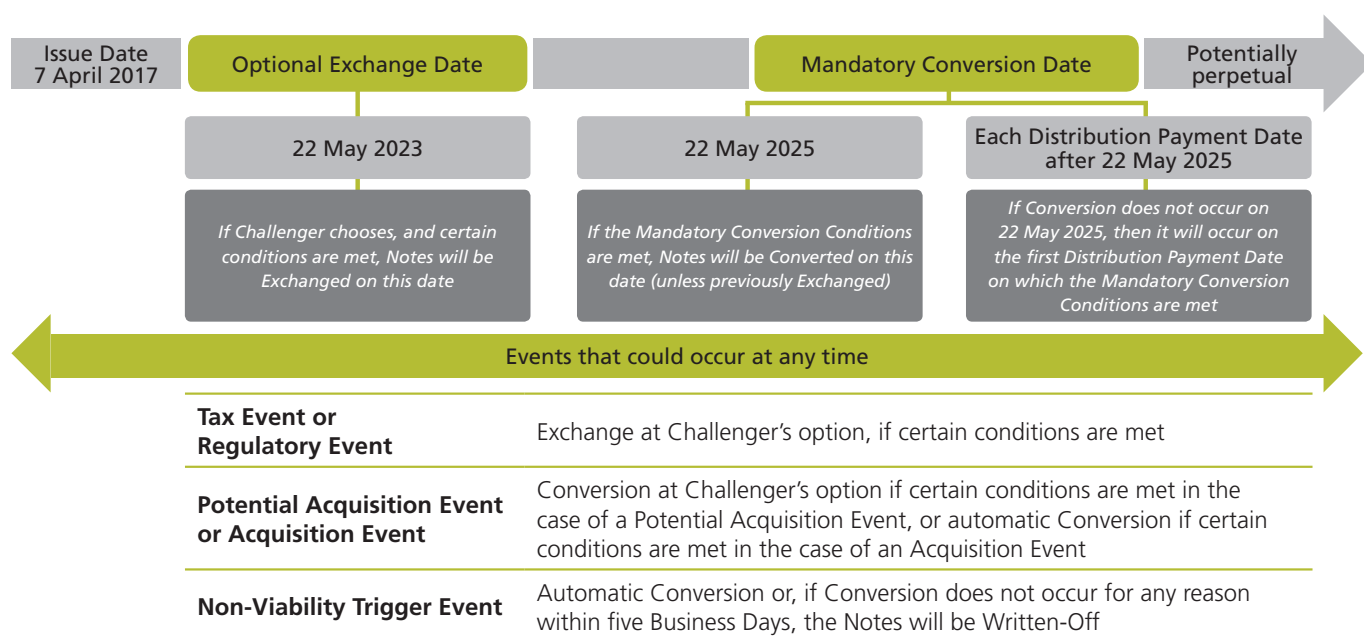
Issue Date
7 April 2017

Optional Exchange Date

Mandatory Conversion Date

Potentially perpetual

22 May 2023

If Challenger chooses, and certain conditions are met, Notes will be Exchanged on this date

22 May 2025

If the Mandatory Conversion Conditions are met, Notes will be Converted on this date (unless previously Exchanged)

Each Distribution Payment Date after 22 May 2025

If Conversion does not occur on 22 May 2025, then it will occur on the first Distribution Payment Date on which the Mandatory Conversion Conditions are met

Events that could occur at any time

| | |
|---|---|
| **Tax Event or Regulatory Event** | Exchange at Challenger's option, if certain conditions are met |
| **Potential Acquisition Event or Acquisition Event** | Conversion at Challenger's option if certain conditions are met in the case of a Potential Acquisition Event, or automatic Conversion if certain conditions are met in the case of an Acquisition Event |
| **Non-Viability Trigger Event** | Automatic Conversion or, if Conversion does not occur for any reason within five Business Days, the Notes will be Written-Off |